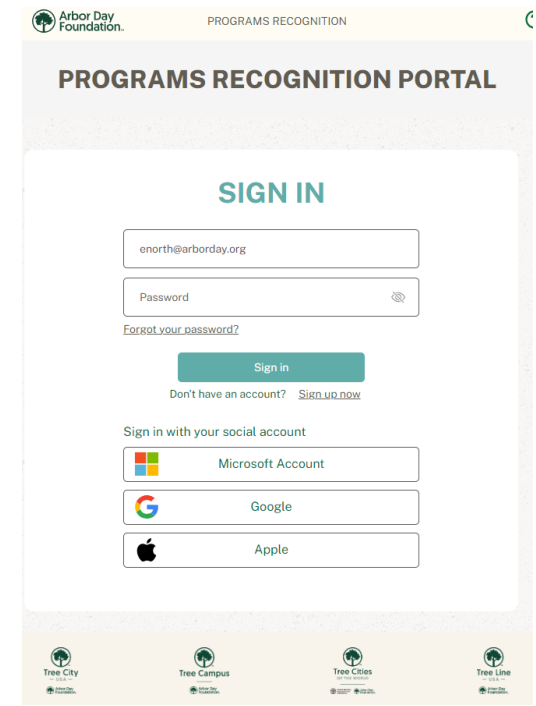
Arbor Day Foundation.

PROGRAMS RECOGNITION

PROGRAMS RECOGNITION PORTAL

SIGN IN

enorth@arborday.org

Password

Forgot your password?

Sign in

Don't have an account? Sign up now

Sign in with your social account

Microsoft Account

Google

Apple

Tree City USA
Arbor Day Foundation

Tree Campus
Arbor Day Foundation

Tree Cities of the World
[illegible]

Tree Line USA
Arbor Day Foundation